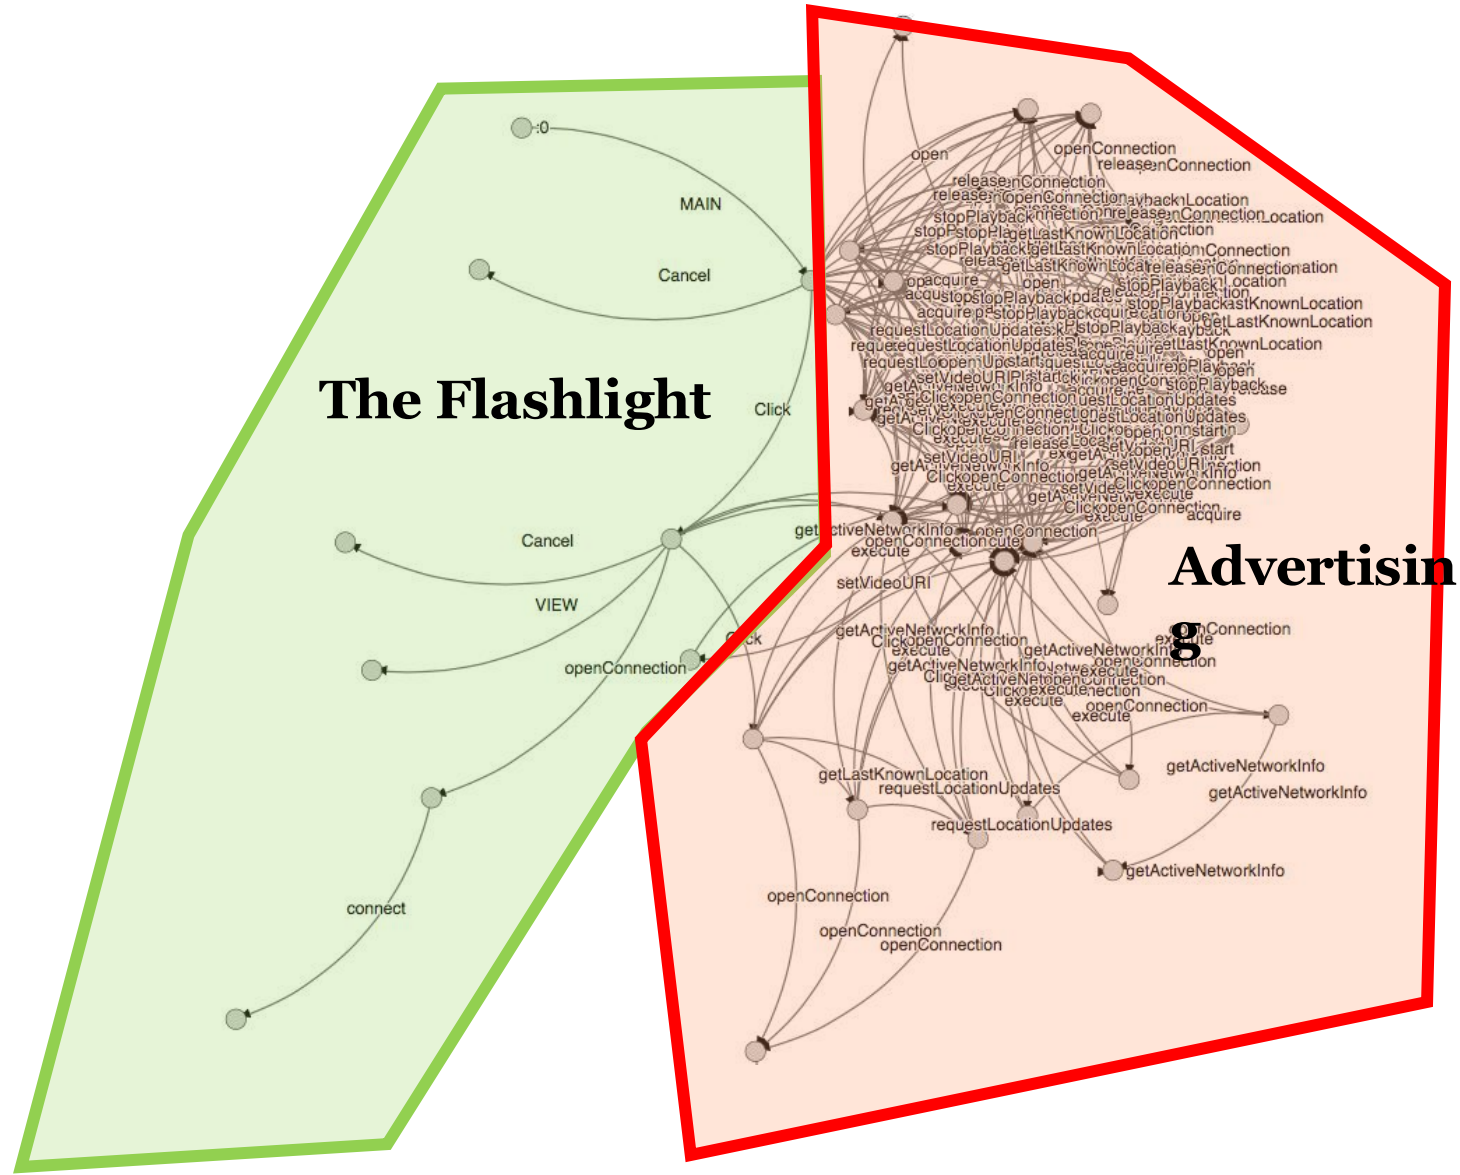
:0

MAIN

Cancel

The Flashlight

Click

Cancel

VIEW

openConnection

connect

Click

open

openConnection

releaseConnection

releaseConnection

stopPlayback

getLastKnownLocation

acquire

requestLocationUpdates

setVideoURI

getActiveNetworkInfo

execute

ClickopenConnection

getActiveNetworkInfo

openConnection

execute

setVideoURI

Advertisin g

openConnection

execute

getActiveNetworkInfo

ClickopenConnection

acquire

getLastKnownLocation

requestLocationUpdates

requestLocationUpdates

getActiveNetworkInfo

getActiveNetworkInfo

getActiveNetworkInfo

openConnection

openConnection

openConnection